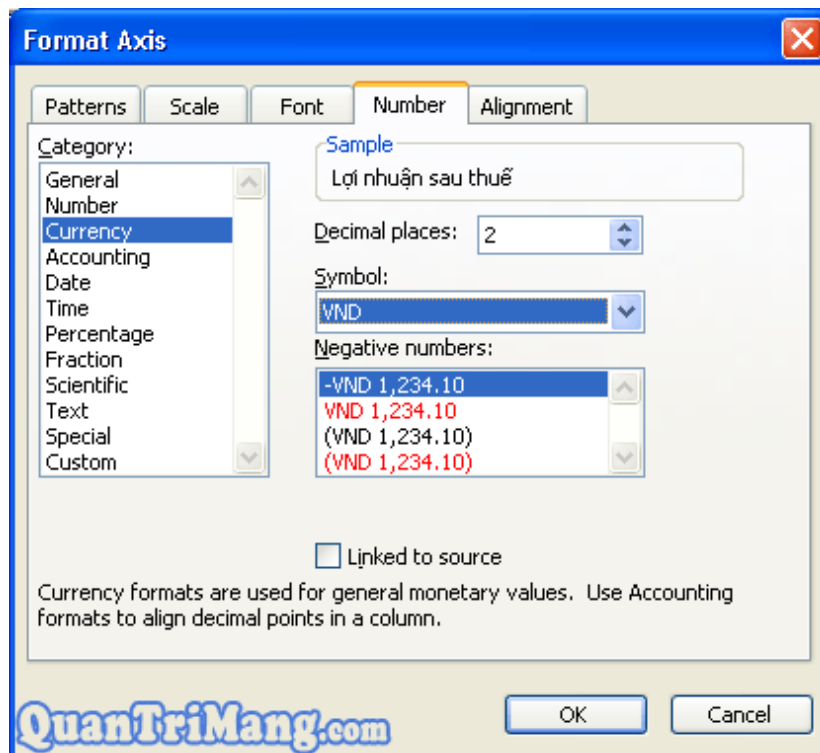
Format Axis

Patterns | Scale | Font | Number | Alignment

Category:
General
Number
Currency
Accounting
Date
Time
Percentage
Fraction
Scientific
Text
Special
Custom

Sample
Lợi nhuận sau thuế

Decimal places: 2

Symbol:
VND

Negative numbers:
-VND 1,234.10
VND 1,234.10
(VND 1,234.10)
(VND 1,234.10)

Linked to source

Currency formats are used for general monetary values. Use Accounting formats to align decimal points in a column.

QuanTriMang.com

OK
Cancel